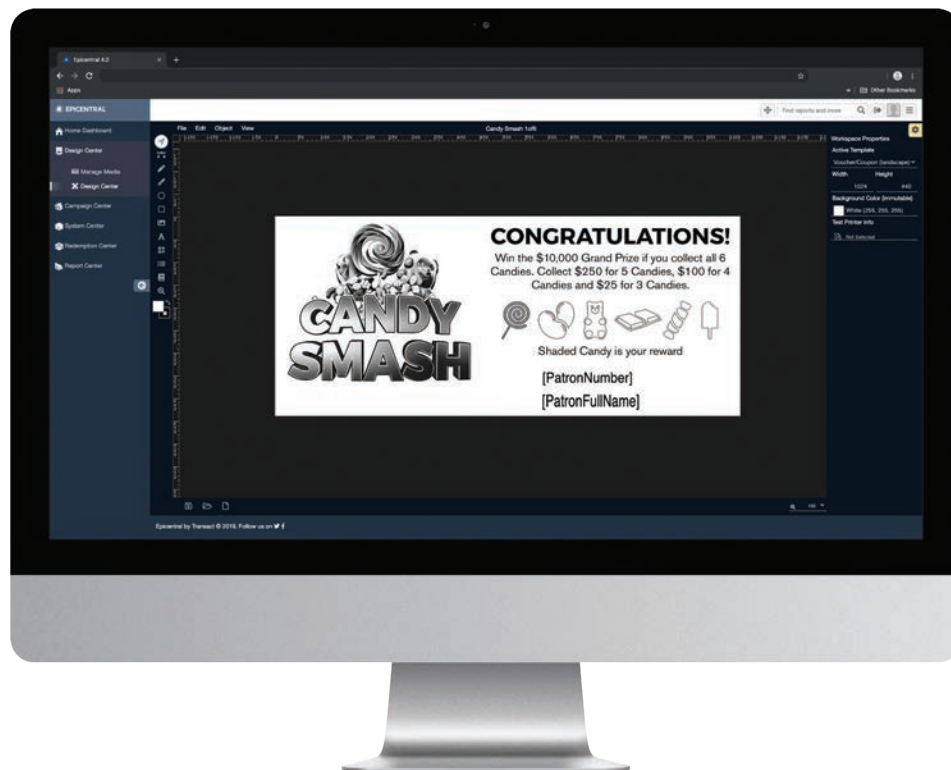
Epicentral 4.0

Apps

Other Bookmarks

EPICENTRAL

Home Dashboard

Design Center

Manage Media

Design Center

Campaign Center

System Center

Redemption Center

Report Center

Find reports and more

File Edit Object View

Candy Smash 1.ofti

Workspace Properties

Active Template

Voucher/Coupon (landscape)

Width Height

1024 440

Background Color (immutable)

White (255, 255, 255)

Test Printer Info

Not Selected

CANDY SMASH

CONGRATULATIONS!

Win the $10,000 Grand Prize if you collect all 6 Candies. Collect $250 for 5 Candies, $100 for 4 Candies and $25 for 3 Candies.

Shaded Candy is your reward

[PatronNumber]

[PatronFullName]

Epicentral by Transact © 2019. Follow us on